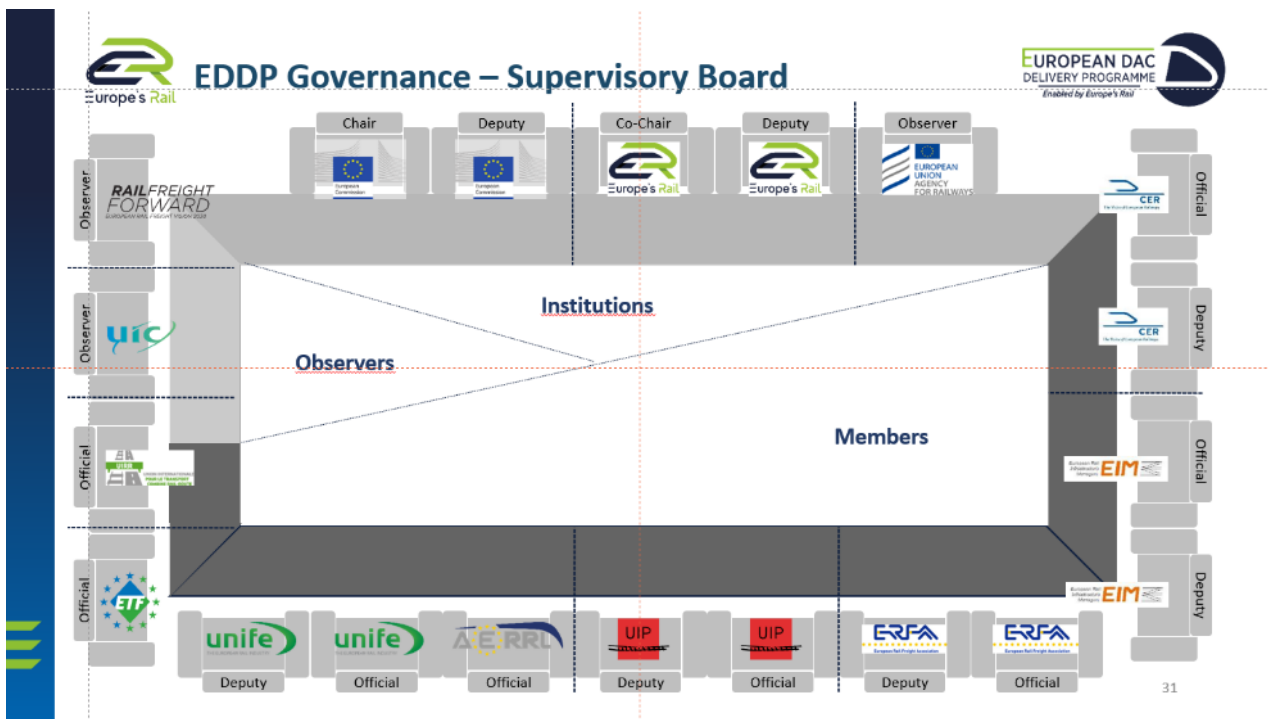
Europe's Rail

EDDP Governance – Supervisory Board

EUROPEAN DAC DELIVERY PROGRAMME
Enabled by Europe's Rail

Chair
European Commission

Deputy
European Commission

Co-Chair
Europe's Rail

Deputy
Europe's Rail

Observer
EUROPEAN UNION AGENCY FOR RAILWAYS

Observer
RAILFREIGHT FORWARD
EUROPEAN RAIL FREIGHT VISION 2030

Observer
UIC

Official
UIRR

Official
ETF

Official
CER

Deputy
CER

Official
EIM

Deputy
EIM

Institutions

Observers

Members

Deputy
unife

Official
unife

Official
AERRL

Deputy
UIP

Official
UIP

Deputy
ERFA

Official
ERFA

31